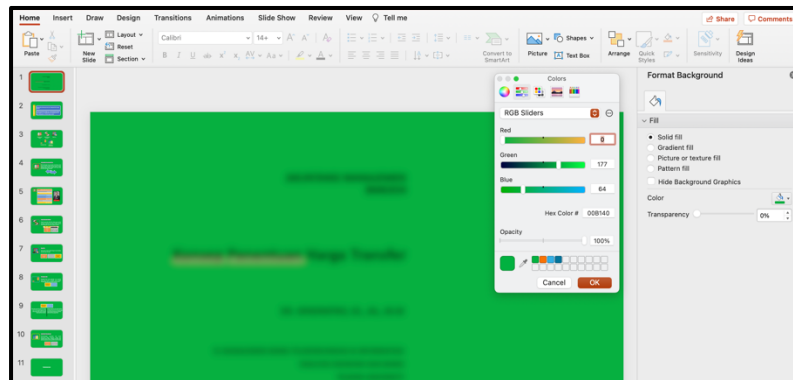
Home Insert Draw Design Transitions Animations Slide Show Review View Tell me

Share Comments

Paste New Slide Layout Reset Section Calibri 14+ A A B I U abc x² x₂ Aa Convert to SmartArt Picture Shapes Text Box Arrange Quick Styles Sensitivity Design Ideas

1 2 3 4 5 6 7 8 9 10 11

Colors

RGB Sliders

Red 0

Green 177

Blue 64

Hex Color # 00B140

Opacity 100%

Cancel OK

Format Background

Fill

Solid fill

Gradient fill

Picture or texture fill

Pattern fill

Hide Background Graphics

Color

Transparency 0%